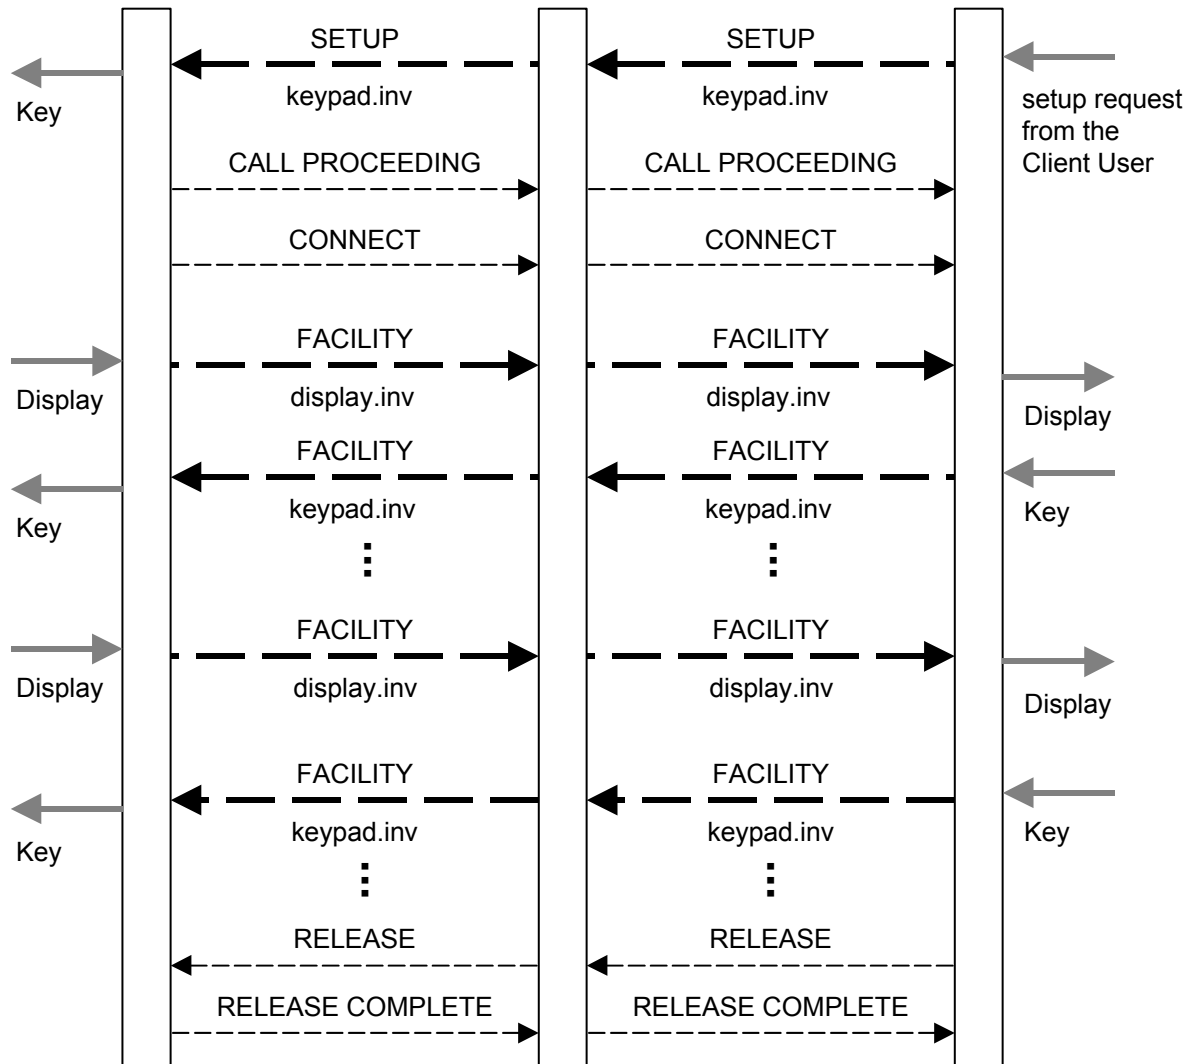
SETUP
keypad.inv
SETUP
keypad.inv
Key
setup request from the Client User

CALL PROCEEDING
CALL PROCEEDING

CONNECT
CONNECT

FACILITY
display.inv
FACILITY
display.inv
Display
Display

FACILITY
keypad.inv
FACILITY
keypad.inv
Key
Key

⋮
⋮

FACILITY
display.inv
FACILITY
display.inv
Display
Display

FACILITY
keypad.inv
FACILITY
keypad.inv
Key
Key

⋮
⋮

RELEASE
RELEASE

RELEASE COMPLETE
RELEASE COMPLETE